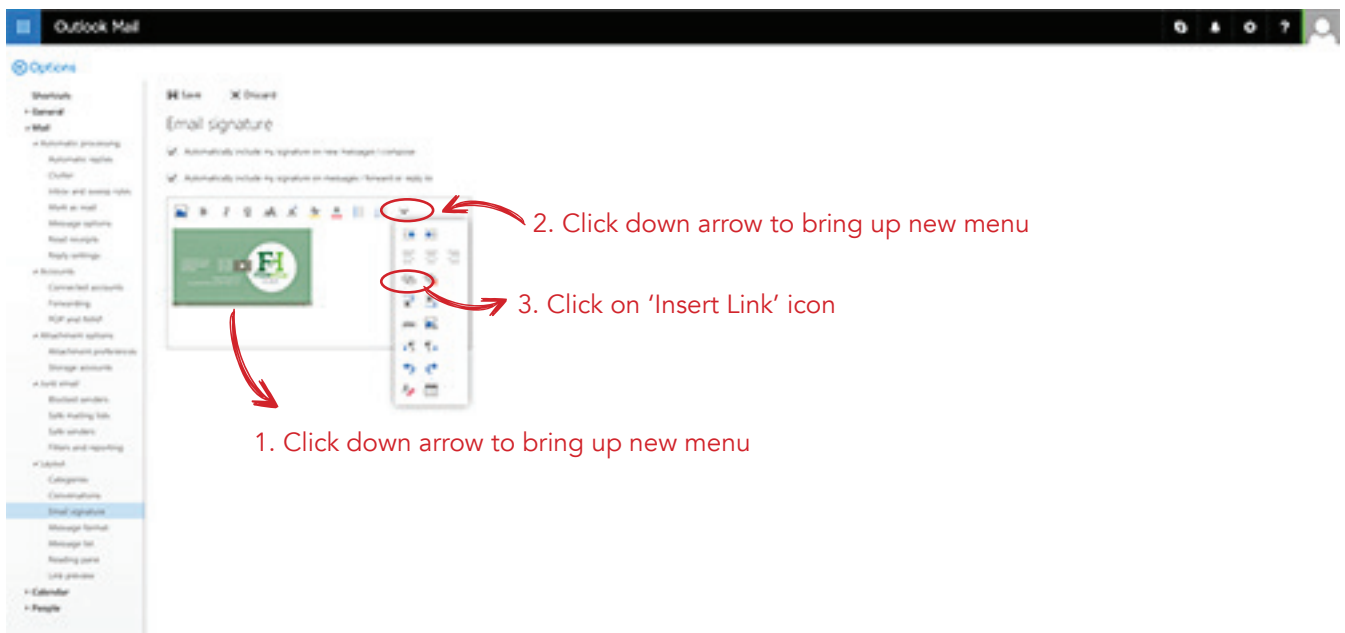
Outlook Mail

Options

Shortcuts
General
Mail
Automatic processing
Automatic replies
Clutter
Inbox and sweep rules
Mark as read
Message options
Read receipts
Reply settings
Accounts
Connected accounts
Forwarding
POP and IMAP
Attachment options
Attachment preferences
Storage accounts
Junk email
Blocked senders
Safe mailing lists
Safe senders
Filters and reporting
Layout
Categories
Conversations
Email signature
Message format
Message list
Reading pane
Link preview
Calendar
People

Save Discard

Email signature

Automatically include my signature on new messages I compose

Automatically include my signature on messages I forward or reply to

FH

2. Click down arrow to bring up new menu

3. Click on 'Insert Link' icon

1. Click down arrow to bring up new menu